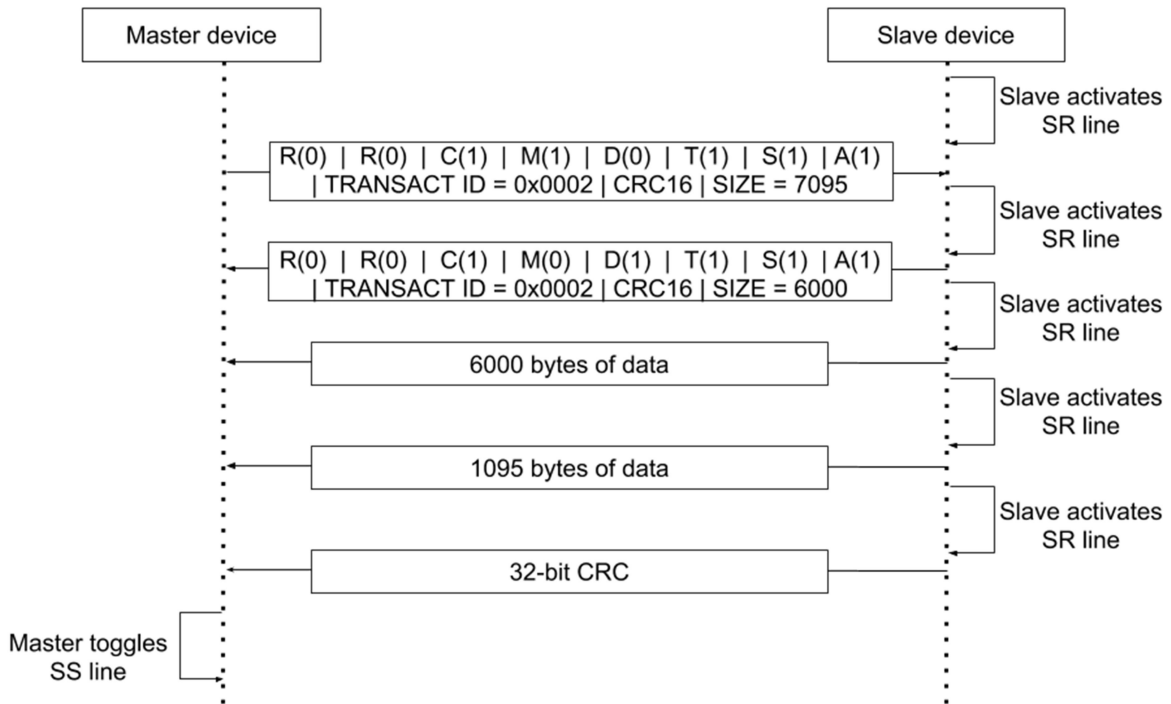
Master device

Slave device

Slave activates SR line

R(0) | R(0) | C(1) | M(1) | D(0) | T(1) | S(1) | A(1) | TRANSACT ID = 0x0002 | CRC16 | SIZE = 7095

Slave activates SR line

R(0) | R(0) | C(1) | M(0) | D(1) | T(1) | S(1) | A(1) | TRANSACT ID = 0x0002 | CRC16 | SIZE = 6000

Slave activates SR line

6000 bytes of data

Slave activates SR line

1095 bytes of data

Slave activates SR line

32-bit CRC

Master toggles SS line